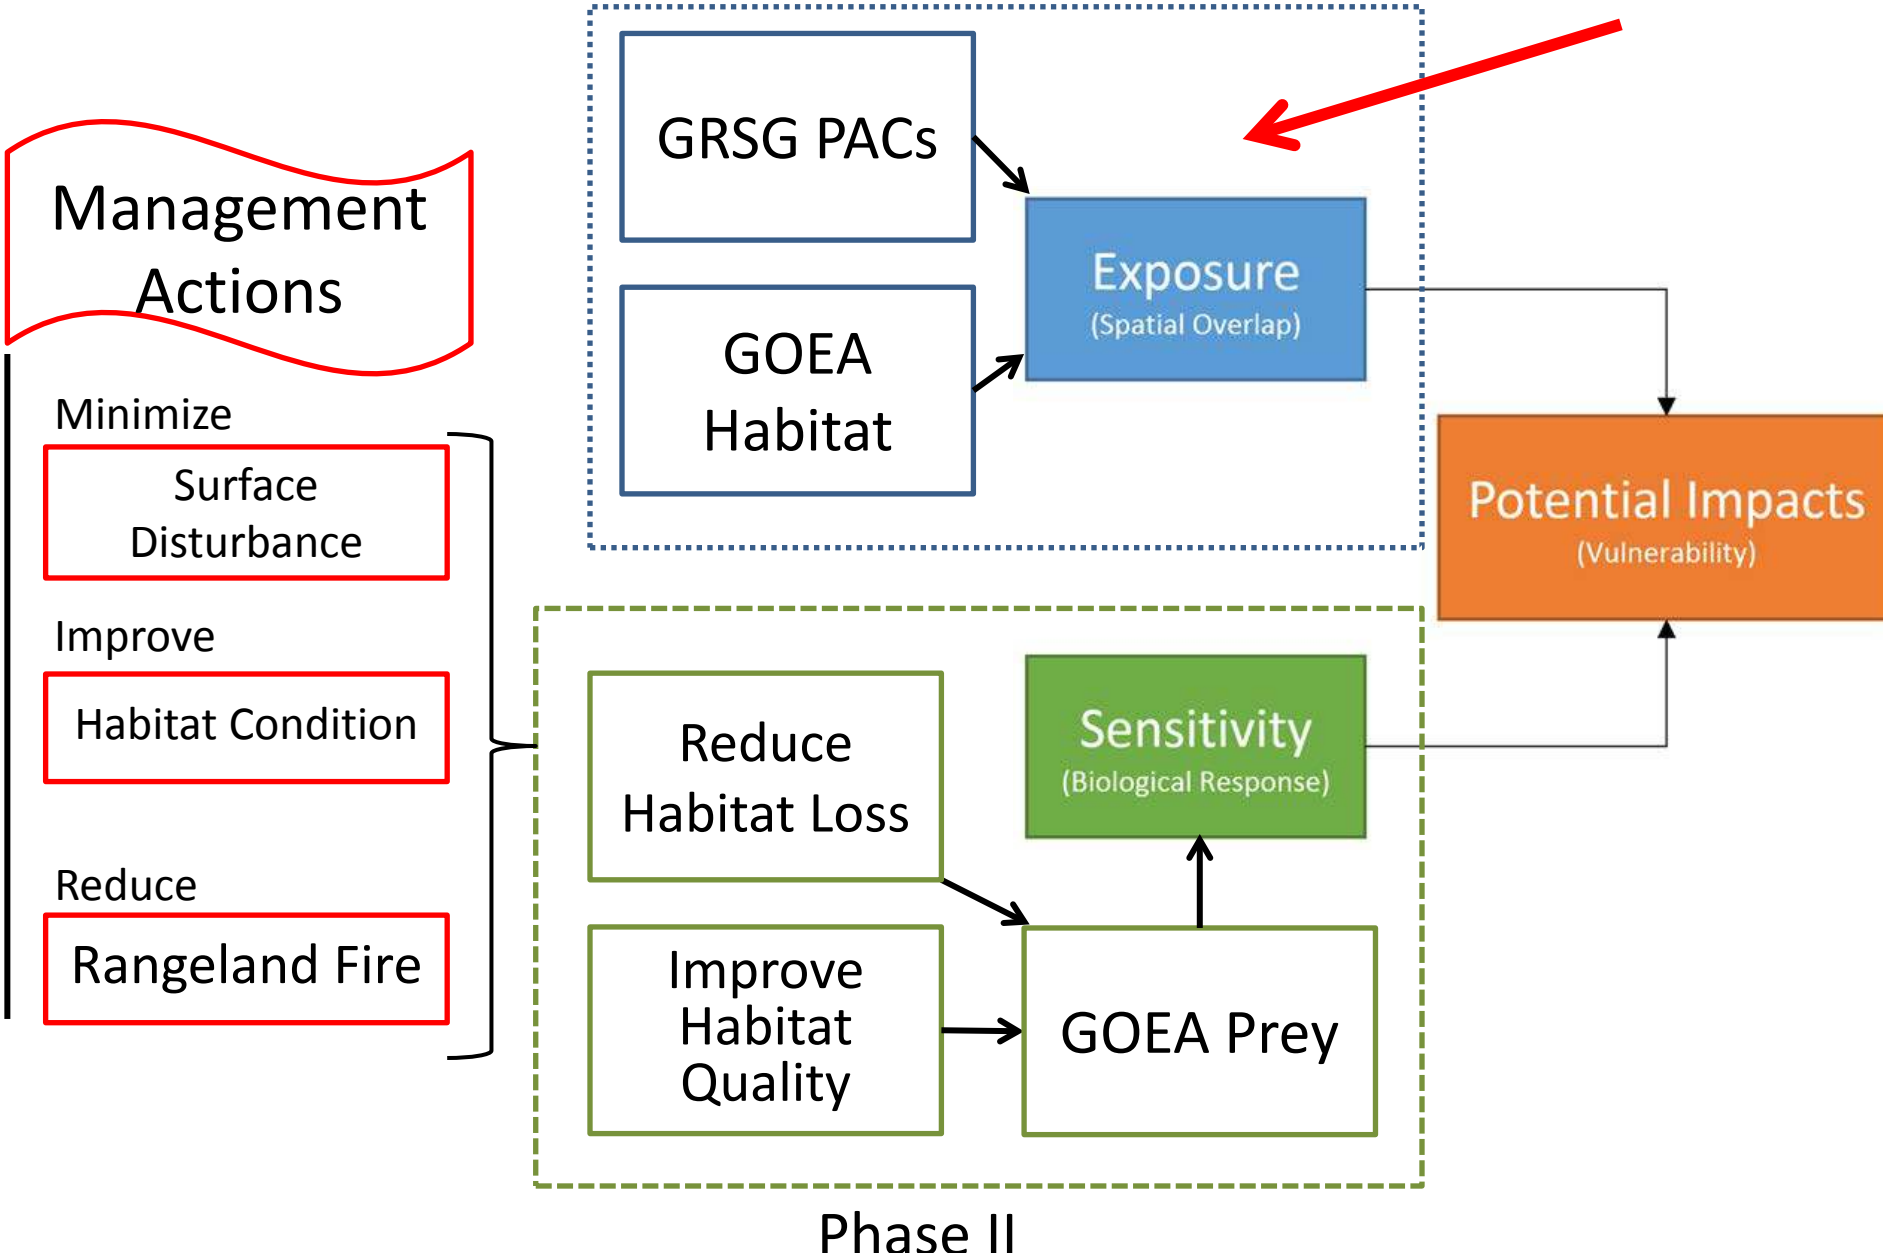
Management Actions

Minimize

Surface Disturbance

Improve

Habitat Condition

Reduce

Rangeland Fire

GRSG PACs

GOEA Habitat

Exposure
(Spatial Overlap)

Potential Impacts
(Vulnerability)

Reduce Habitat Loss

Sensitivity
(Biological Response)

Improve Habitat Quality

GOEA Prey

Phase II